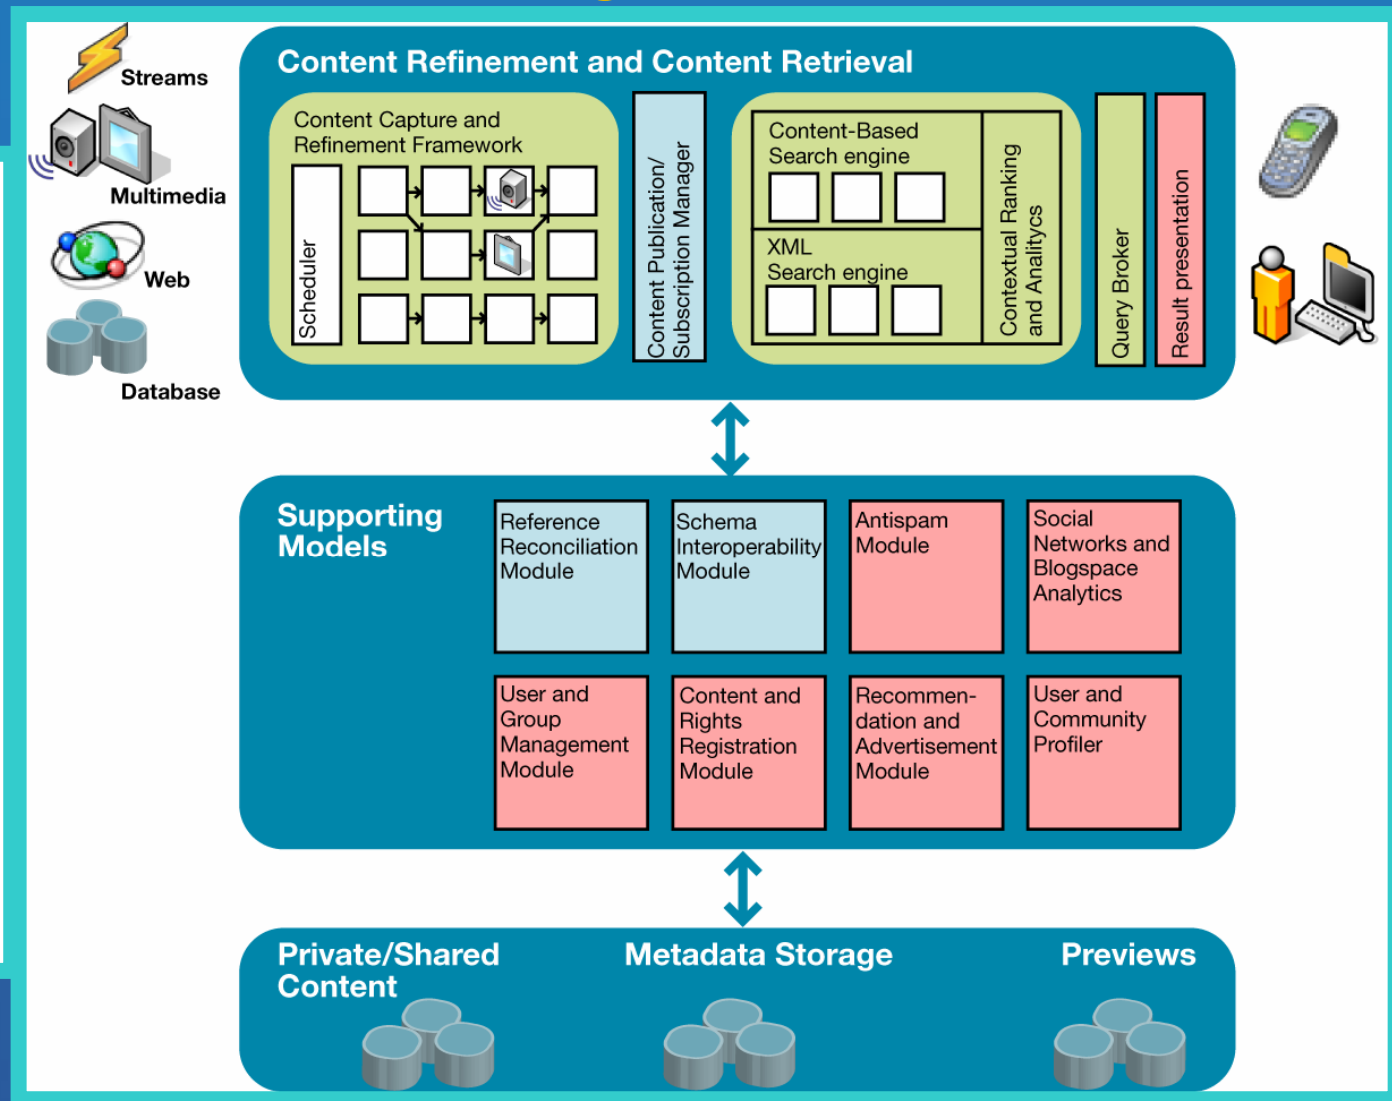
Streams

Multimedia

Web

Database

Content Refinement and Content Retrieval

Content Capture and Refinement Framework

Scheduler

Content Publication/ Subscription Manager

Content-Based Search engine

XML Search engine

Contextual Ranking and Analitycs

Query Broker

Result presentation

Supporting Models

Reference Reconciliation Module

Schema Interoperability Module

Antispam Module

Social Networks and Blogspace Analytics

User and Group Management Module

Content and Rights Registration Module

Recommendation and Advertisement Module

User and Community Profiler

Private/Shared Content

Metadata Storage

Previews